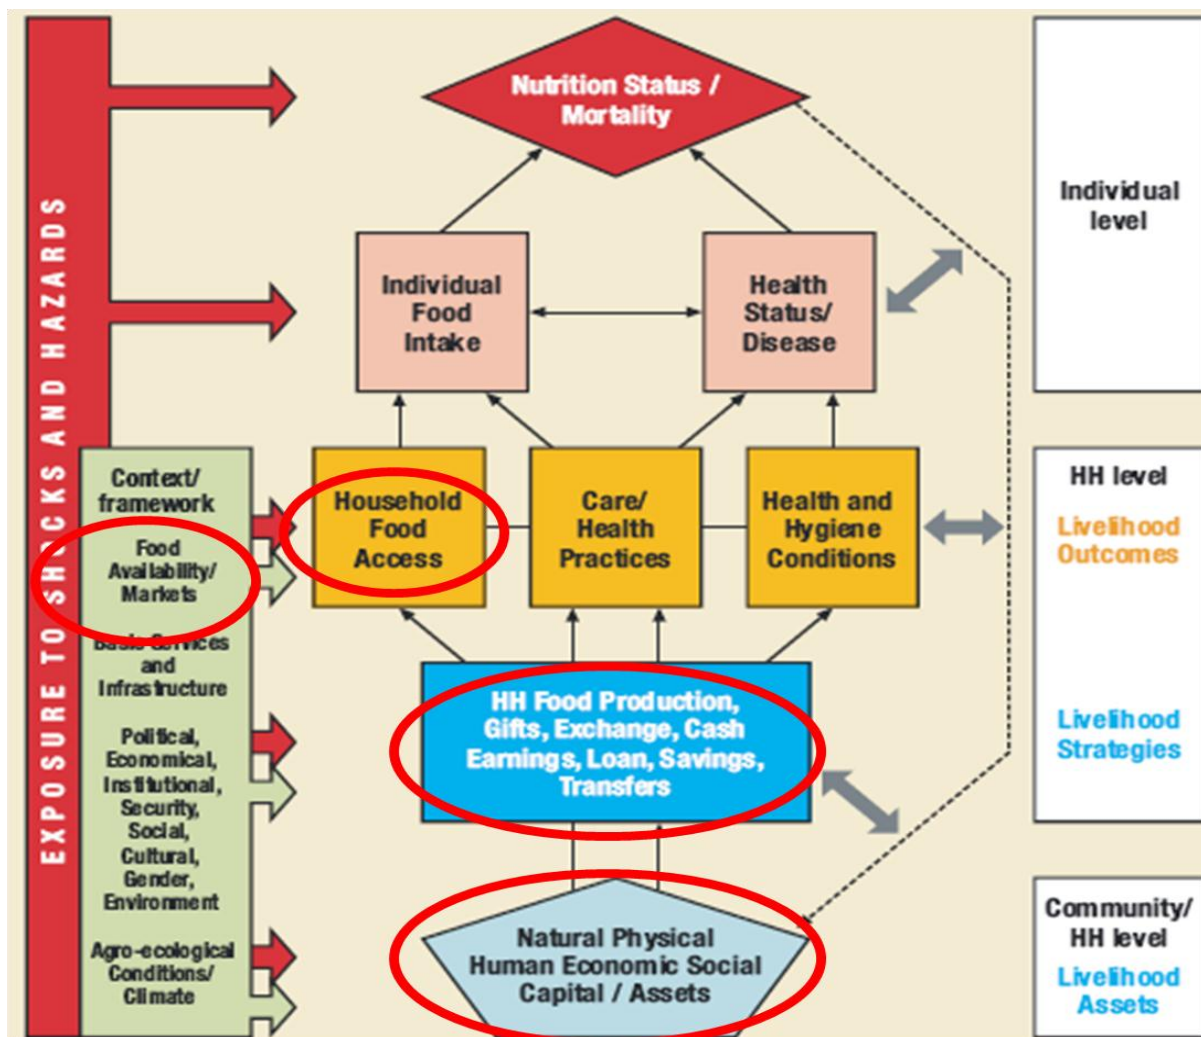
EXPOSURE TO SHOCKS AND HAZARDS

Nutrition Status / Mortality

Individual level

Individual Food Intake

Health Status/ Disease

Context/ framework

Food Availability/ Markets

Basic Services and Infrastructure

Political, Economical, Institutional, Security, Social, Cultural, Gender, Environment

Agro-ecological Conditions/ Climate

Household Food Access

Care/ Health Practices

Health and Hygiene Conditions

HH level

Livelihood Outcomes

HH Food Production, Gifts, Exchange, Cash Earnings, Loan, Savings, Transfers

Livelihood Strategies

Natural Physical Human Economic Social Capital / Assets

Community/ HH level

Livelihood Assets